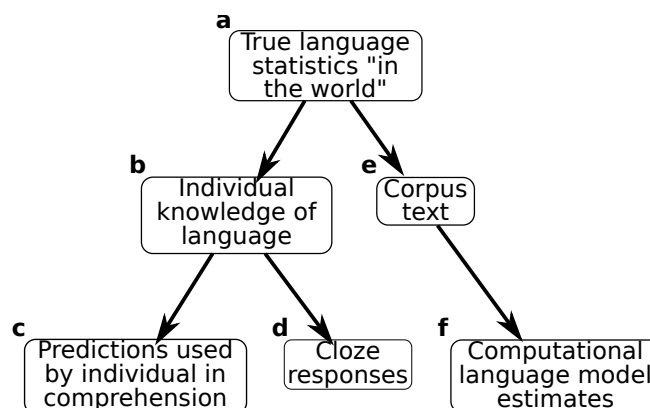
a
True language statistics "in the world"

b
Individual knowledge of language

e
Corpus text

c
Predictions used by individual in comprehension

d
Cloze responses

f
Computational language model estimates